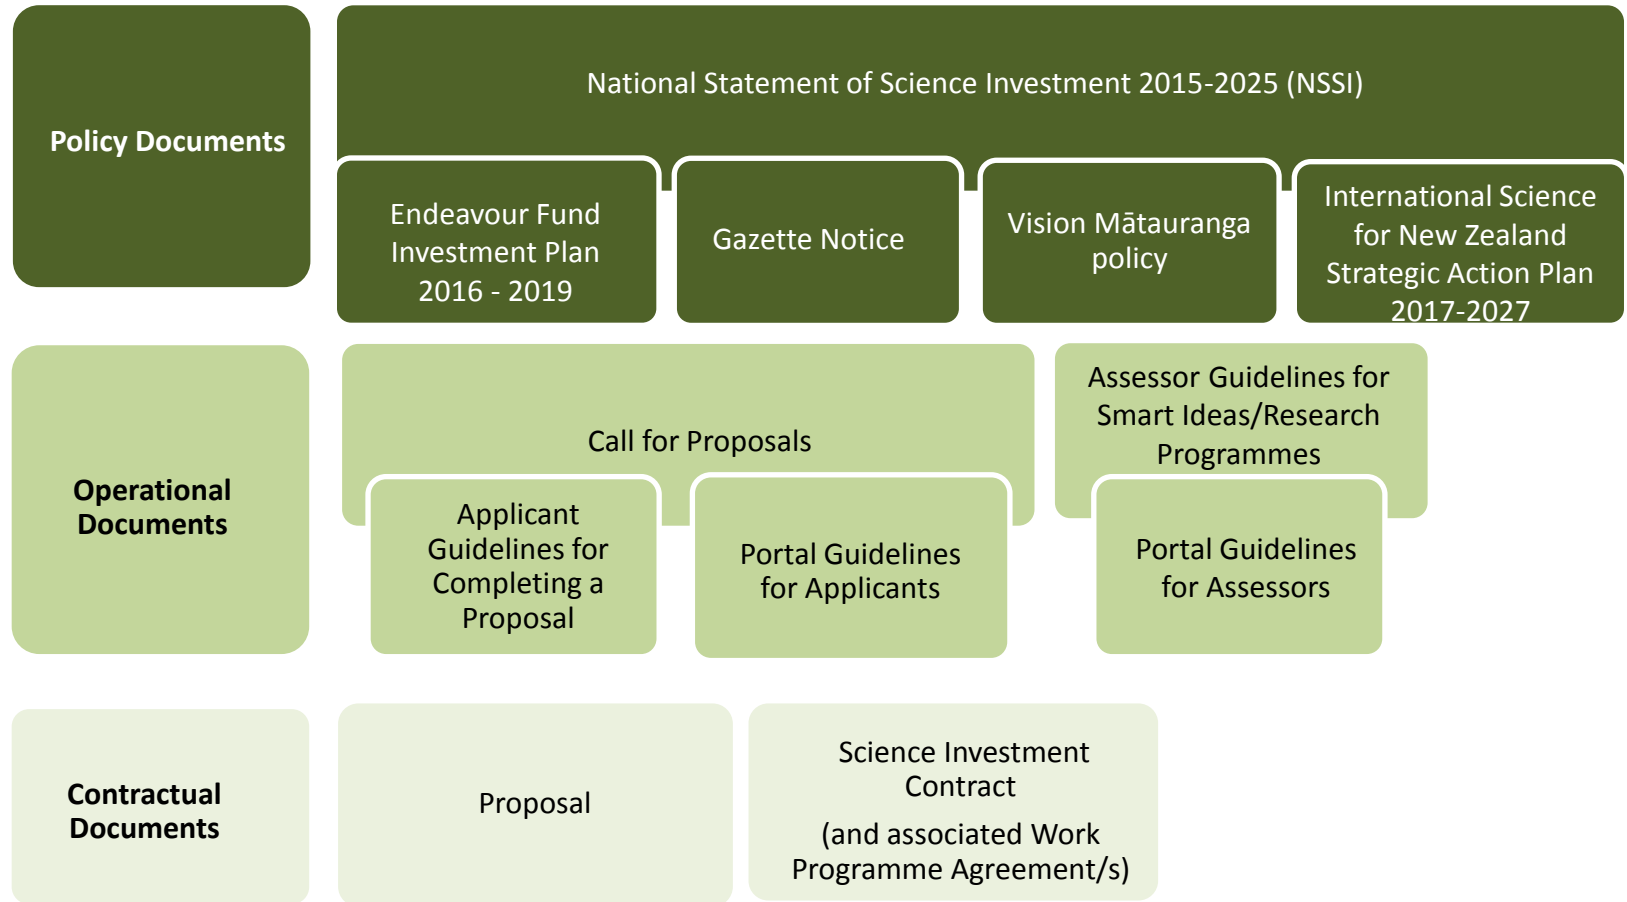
Policy Documents

National Statement of Science Investment 2015-2025 (NSSI)

Endeavour Fund Investment Plan 2016 - 2019

Gazette Notice

Vision Mātauranga policy

International Science for New Zealand Strategic Action Plan 2017-2027

Operational Documents

Call for Proposals

Applicant Guidelines for Completing a Proposal

Portal Guidelines for Applicants

Assessor Guidelines for Smart Ideas/Research Programmes

Portal Guidelines for Assessors

Contractual Documents

Proposal

Science Investment Contract

(and associated Work Programme Agreement/s)